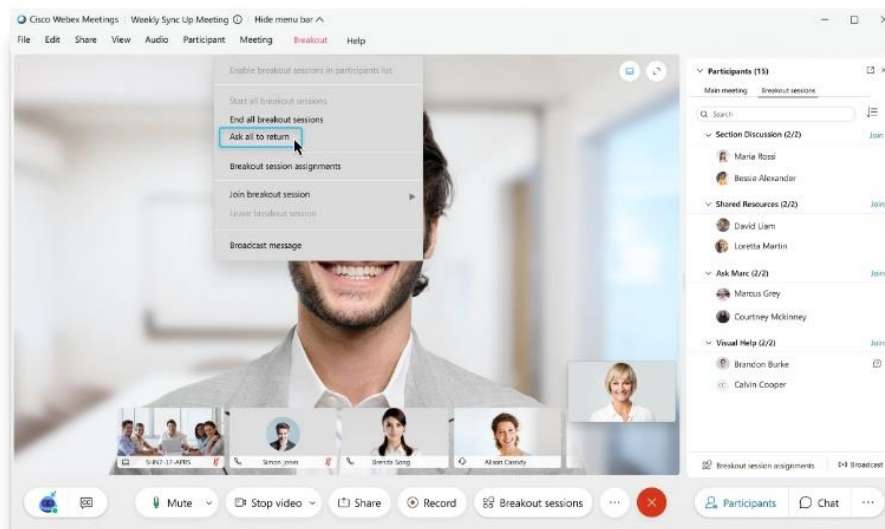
Cisco Webex Meetings | Weekly Sync Up Meeting ⓘ | Hide menu bar ^

File Edit Share View Audio Participant Meeting Breakout Help

Enable breakout sessions in participants list

Start all breakout sessions

End all breakout sessions

Ask all to return

Breakout session assignments

Join breakout session

Leave breakout session

Broadcast message

Participants (15)

Main meeting Breakout sessions

Search

Section Discussion (2/2) Join

Maria Rossi

Bessie Alexander

Shared Resources (2/2) Join

David Liam

Loretta Martin

Ask Marc (2/2) Join

Marcus Grey

Courtney Mckinney

Visual Help (2/2) Join

Brandon Burke

Calvin Cooper

Breakout session assignments Broadcast

SHN7-17-APR5 Simon Jones Brenda Song Alison Cassidy

Mute Stop video Share Record Breakout sessions Participants Chat